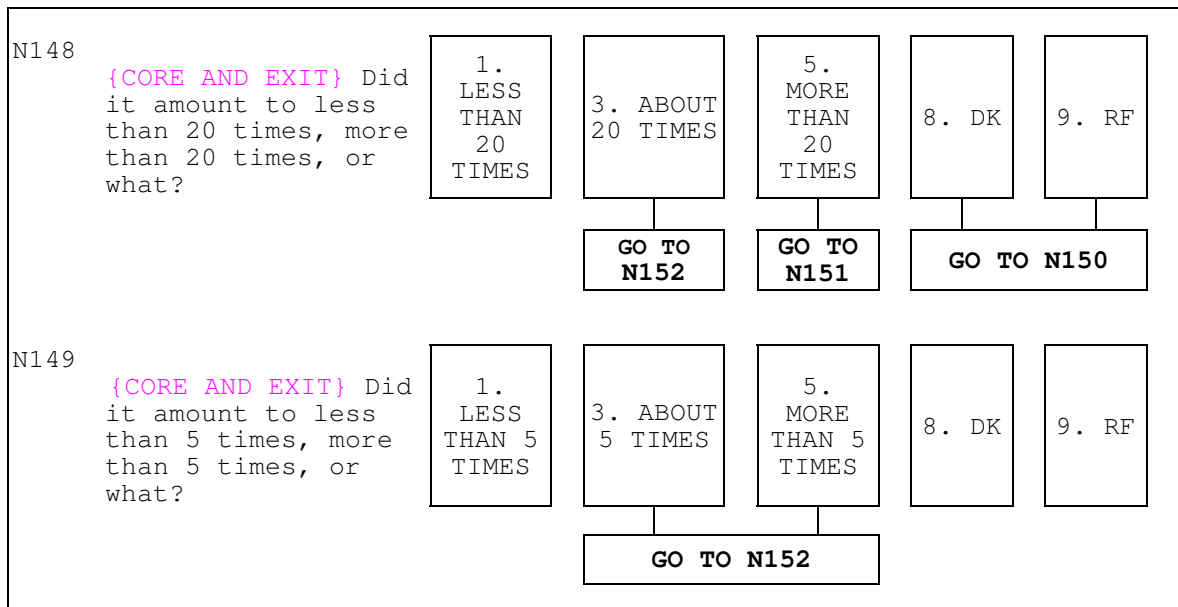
N148

{CORE AND EXIT} Did it amount to less than 20 times, more than 20 times, or what?

1. LESS THAN 20 TIMES

3. ABOUT 20 TIMES

5. MORE THAN 20 TIMES

8. DK

9. RF

GO TO N152

GO TO N151

GO TO N150

N149

{CORE AND EXIT} Did it amount to less than 5 times, more than 5 times, or what?

1. LESS THAN 5 TIMES

3. ABOUT 5 TIMES

5. MORE THAN 5 TIMES

8. DK

9. RF

GO TO N152